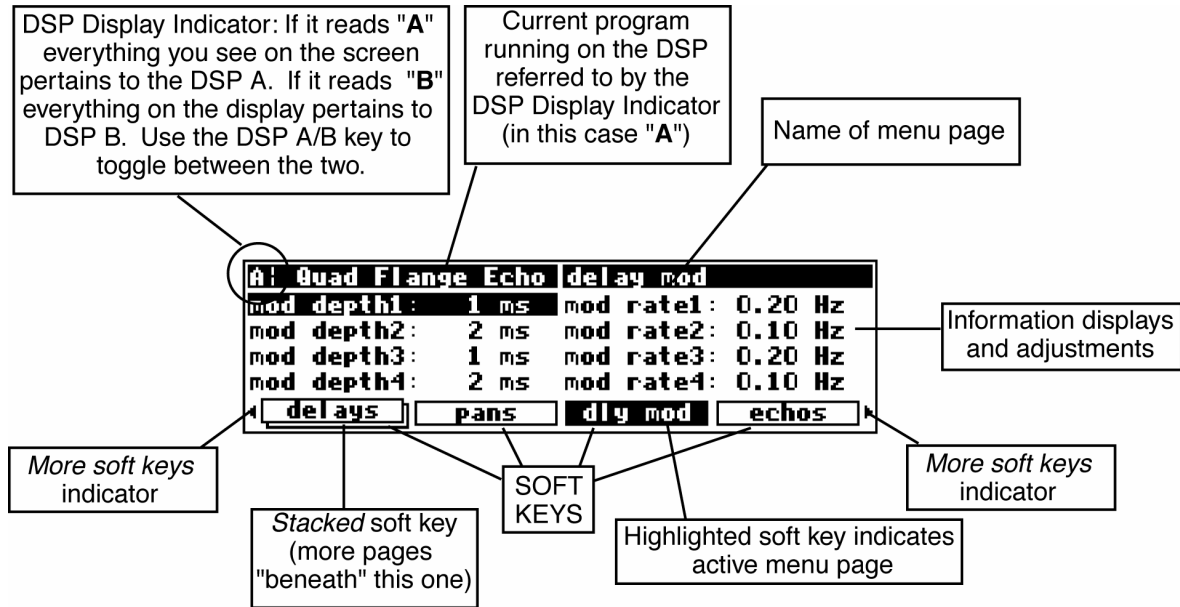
DSP Display Indicator: If it reads "**A**" everything you see on the screen pertains to the DSP A. If it reads "**B**" everything on the display pertains to DSP B. Use the DSP A/B key to toggle between the two.

Current program running on the DSP referred to by the DSP Display Indicator (in this case "**A**")

Name of menu page

A: Quad Flange Echo delay mod

| | | | |
|---|---|---|---|
| mod depth1: | 1 ms | mod rate1: | 0.20 Hz |
| mod depth2: | 2 ms | mod rate2: | 0.10 Hz |
| mod depth3: | 1 ms | mod rate3: | 0.20 Hz |
| mod depth4: | 2 ms | mod rate4: | 0.10 Hz |

delays pans dly mod echos

Information displays and adjustments

*More soft keys* indicator

SOFT KEYS

*More soft keys* indicator

*Stacked* soft key (more pages "beneath" this one)

Highlighted soft key indicates active menu page